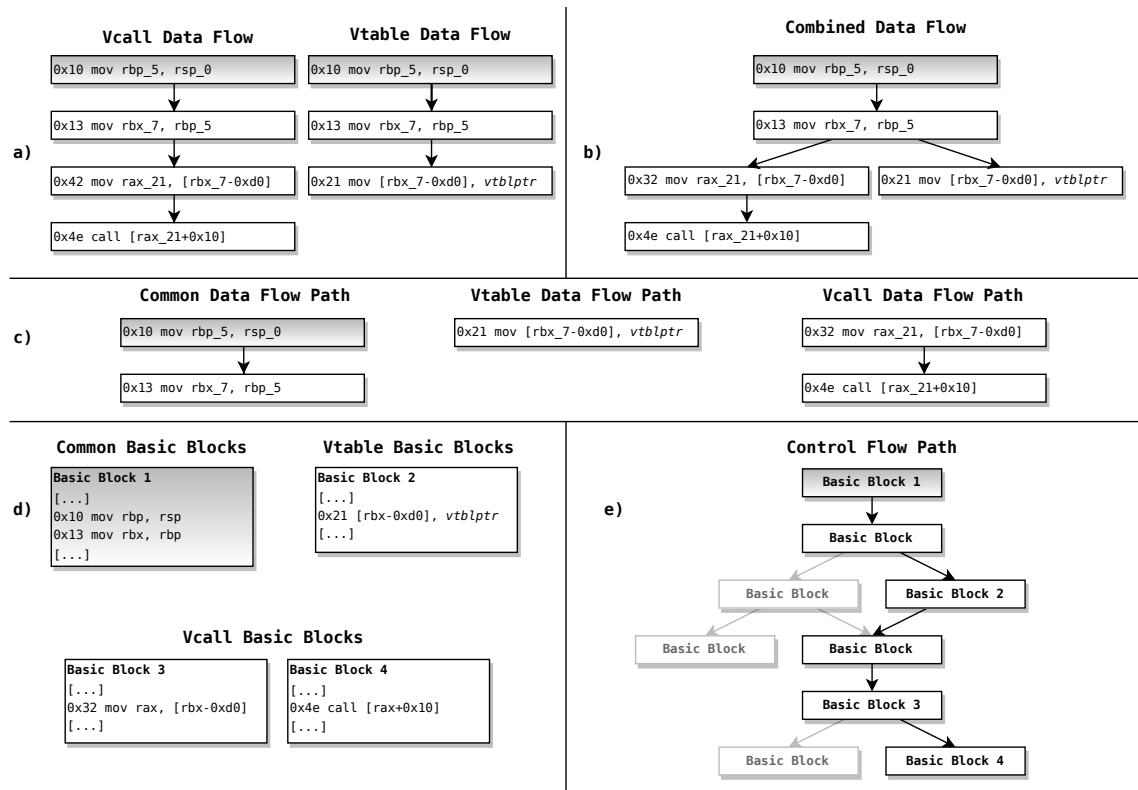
a)

Vcall Data Flow

0x10 mov rbp_5, rsp_0

0x13 mov rbx_7, rbp_5

0x42 mov rax_21, [rbx_7-0xd0]

0x4e call [rax_21+0x10]

Vtable Data Flow

0x10 mov rbp_5, rsp_0

0x13 mov rbx_7, rbp_5

0x21 mov [rbx_7-0xd0], *vtblptr*

b)

Combined Data Flow

0x10 mov rbp_5, rsp_0

0x13 mov rbx_7, rbp_5

0x32 mov rax_21, [rbx_7-0xd0]

0x21 mov [rbx_7-0xd0], *vtblptr*

0x4e call [rax_21+0x10]

c)

Common Data Flow Path

0x10 mov rbp_5, rsp_0

0x13 mov rbx_7, rbp_5

Vtable Data Flow Path

0x21 mov [rbx_7-0xd0], *vtblptr*

Vcall Data Flow Path

0x32 mov rax_21, [rbx_7-0xd0]

0x4e call [rax_21+0x10]

d)

Common Basic Blocks

Basic Block 1
[...]
0x10 mov rbp, rsp
0x13 mov rbx, rbp
[...]

Vtable Basic Blocks

Basic Block 2
[...]
0x21 [rbx-0xd0], *vtblptr*
[...]

Vcall Basic Blocks

Basic Block 3
[...]
0x32 mov rax, [rbx-0xd0]
[...]

Basic Block 4
[...]
0x4e call [rax+0x10]
[...]

e)

Control Flow Path

Basic Block 1

Basic Block

Basic Block

Basic Block 2

Basic Block

Basic Block

Basic Block 3

Basic Block

Basic Block 4